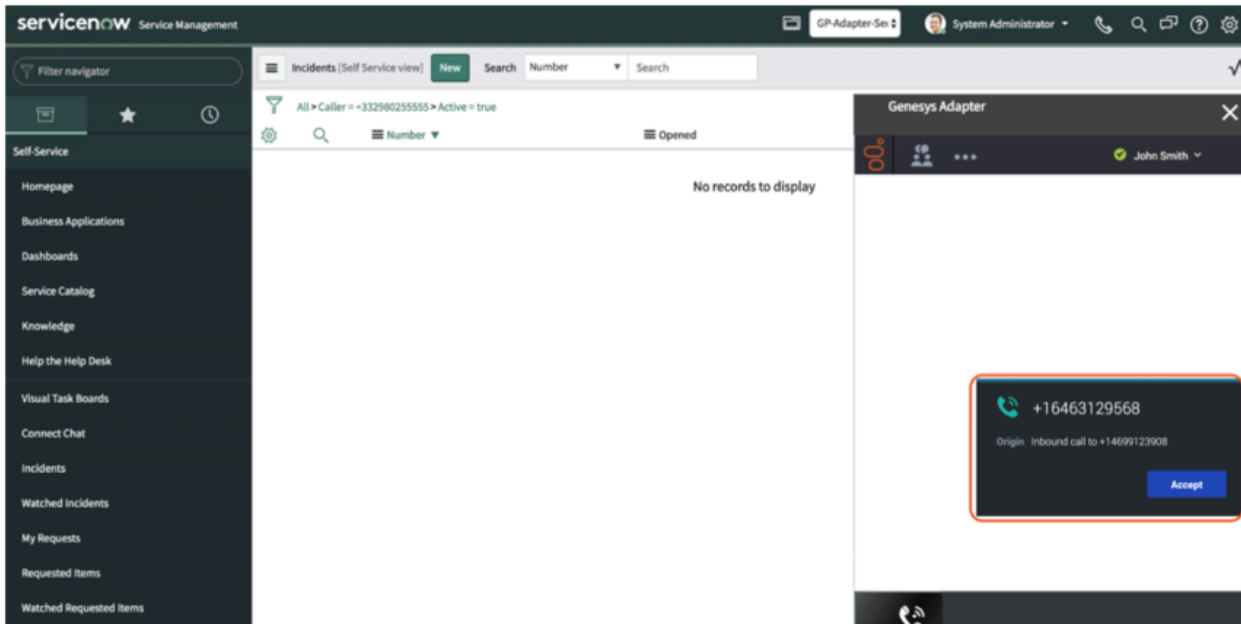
servicenow Service Management

GP-Adapter-Se

System Administrator

Filter navigator

Self-Service

Homepage

Business Applications

Dashboards

Service Catalog

Knowledge

Help the Help Desk

Visual Task Boards

Connect Chat

Incidents

Watched Incidents

My Requests

Requested Items

Watched Requested Items

Incidents [Self Service view] New Search Number Search

All > Caller = +332980255555 > Active = true

Number ▼

Opened

No records to display

Genesys Adapter

John Smith

+16463129568

Origin Inbound call to +14699123908

Accept